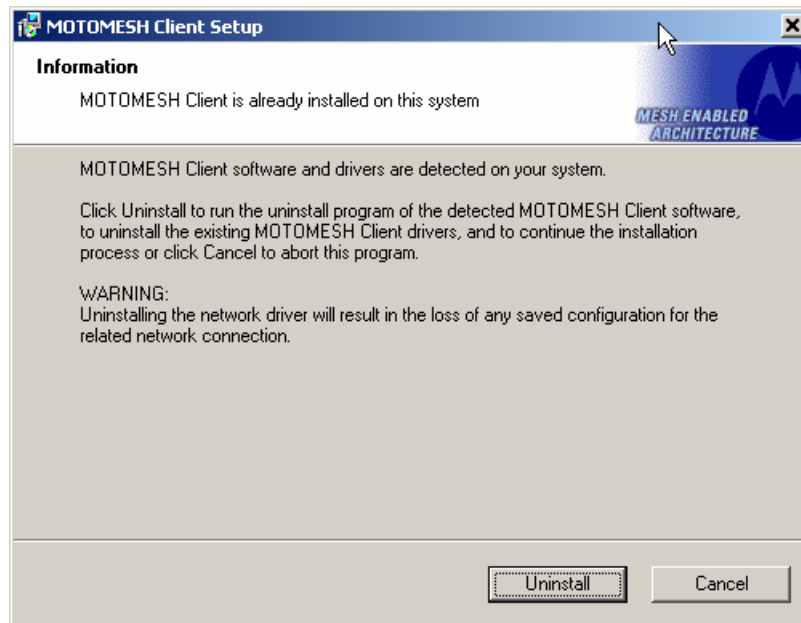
MOTOMESH Client Setup

Information

MOTOMESH Client is already installed on this system

MESH ENABLED ARCHITECTURE

MOTOMESH Client software and drivers are detected on your system.

Click Uninstall to run the uninstall program of the detected MOTOMESH Client software, to uninstall the existing MOTOMESH Client drivers, and to continue the installation process or click Cancel to abort this program.

WARNING:
Uninstalling the network driver will result in the loss of any saved configuration for the related network connection.

Uninstall

Cancel